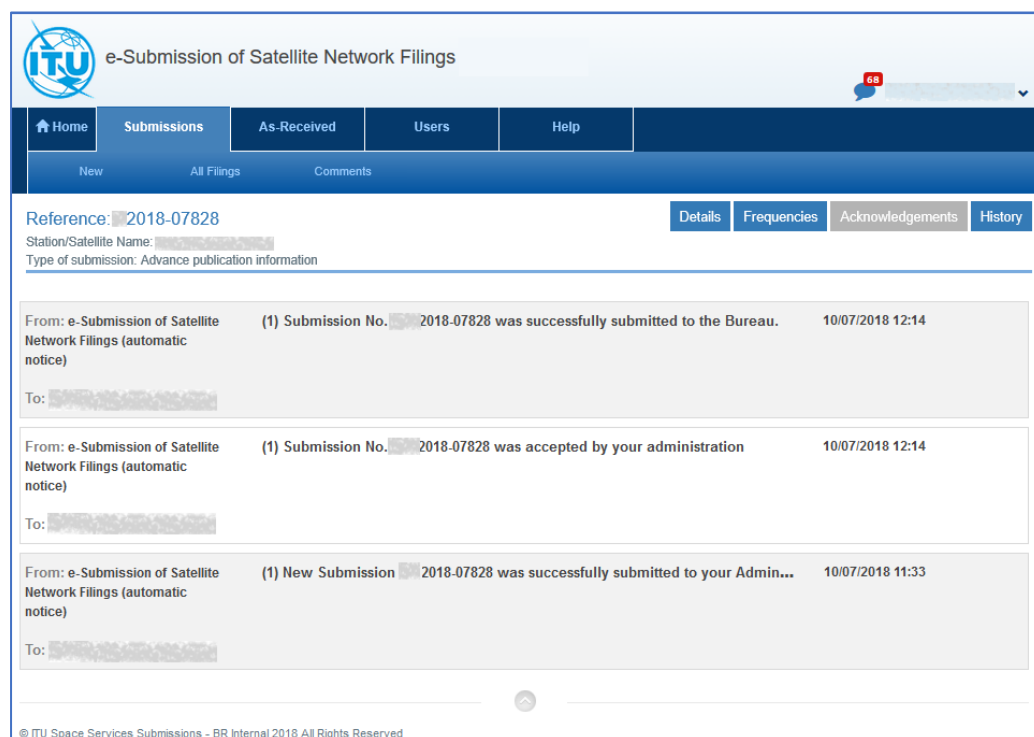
ITU e-Submission of Satellite Network Filings

68

Home | Submissions | As-Received | Users | Help

New | All Filings | Comments

Reference: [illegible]2018-07828
Station/Satellite Name: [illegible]
Type of submission: Advance publication information

Details | Frequencies | Acknowledgements | History

From: e-Submission of Satellite Network Filings (automatic notice)
To: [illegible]
(1) Submission No. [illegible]2018-07828 was successfully submitted to the Bureau.
10/07/2018 12:14

From: e-Submission of Satellite Network Filings (automatic notice)
To: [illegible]
(1) Submission No. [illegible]2018-07828 was accepted by your administration
10/07/2018 12:14

From: e-Submission of Satellite Network Filings (automatic notice)
To: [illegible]
(1) New Submission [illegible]2018-07828 was successfully submitted to your Admin...
10/07/2018 11:33

© ITU Space Services Submissions - BR Internal 2018 All Rights Reserved